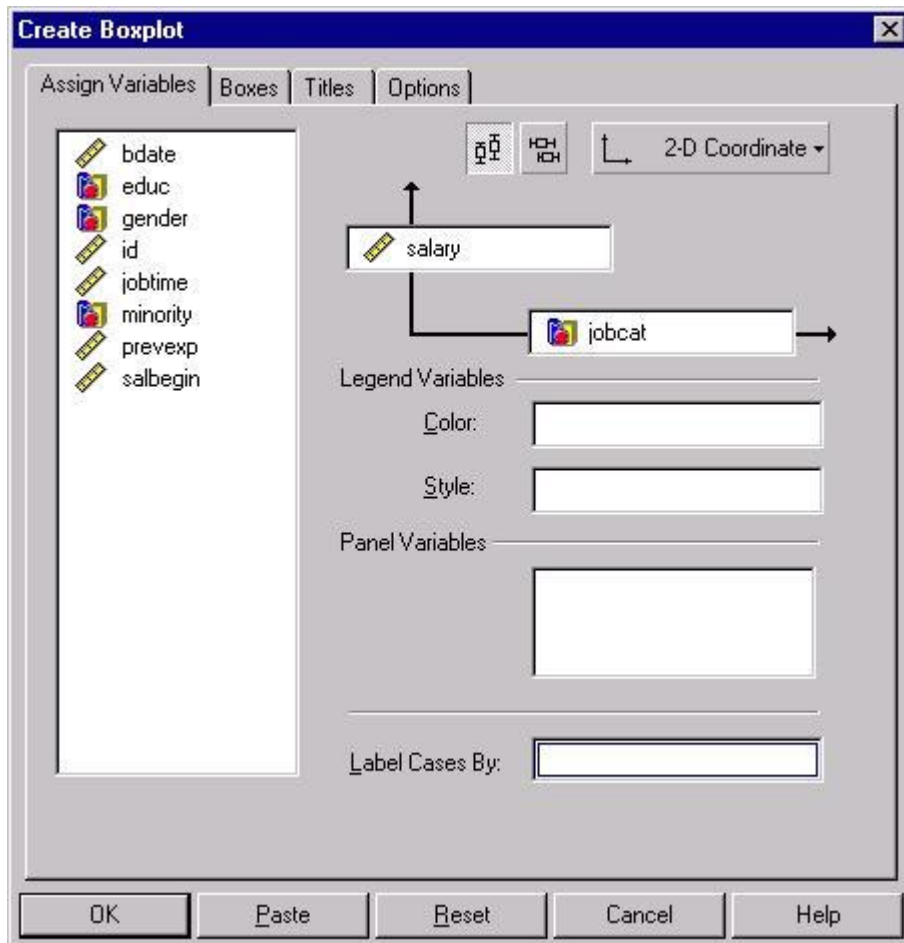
Create Boxplot

Assign Variables | Boxes | Titles | Options

bdate
educ
gender
id
jobtime
minority
prevexp
salbegin

2-D Coordinate

salary

jobcat

Legend Variables

Color:

Style:

Panel Variables

Label Cases By:

OK | Paste | Reset | Cancel | Help